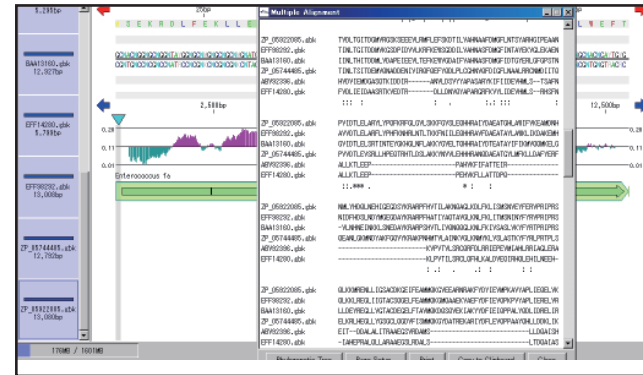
5,285bp

S E K R D L F E K L L E

BAA13160.gbk
12,927bp

2,588bp

EFF14280.gbk
5,799bp

Enterococcus fa

EFF88292.gbk
13,000bp

ZP_05744485.gbk
12,782bp

ZP_05922085.gbk
13,000bp

170MB / 1601MB

Multiple Alignment

ZP_05922085.gbk
EFF88292.gbk
BAA13160.gbk
ZP_05744485.gbk
ABY82396.gbk
EFF14280.gbk

ZP_05922085.gbk
EFF88292.gbk
BAA13160.gbk
ZP_05744485.gbk
ABY82396.gbk
EFF14280.gbk

ZP_05922085.gbk
EFF88292.gbk
BAA13160.gbk
ZP_05744485.gbk
ABY82396.gbk
EFF14280.gbk

ZP_05922085.gbk
EFF88292.gbk
BAA13160.gbk
ZP_05744485.gbk
ABY82396.gbk
EFF14280.gbk

12,500bp

0.28
0.11
0.28
0.11

Phylogenetic Tree
Page Setup
Print
Copy to Clipboard
Close